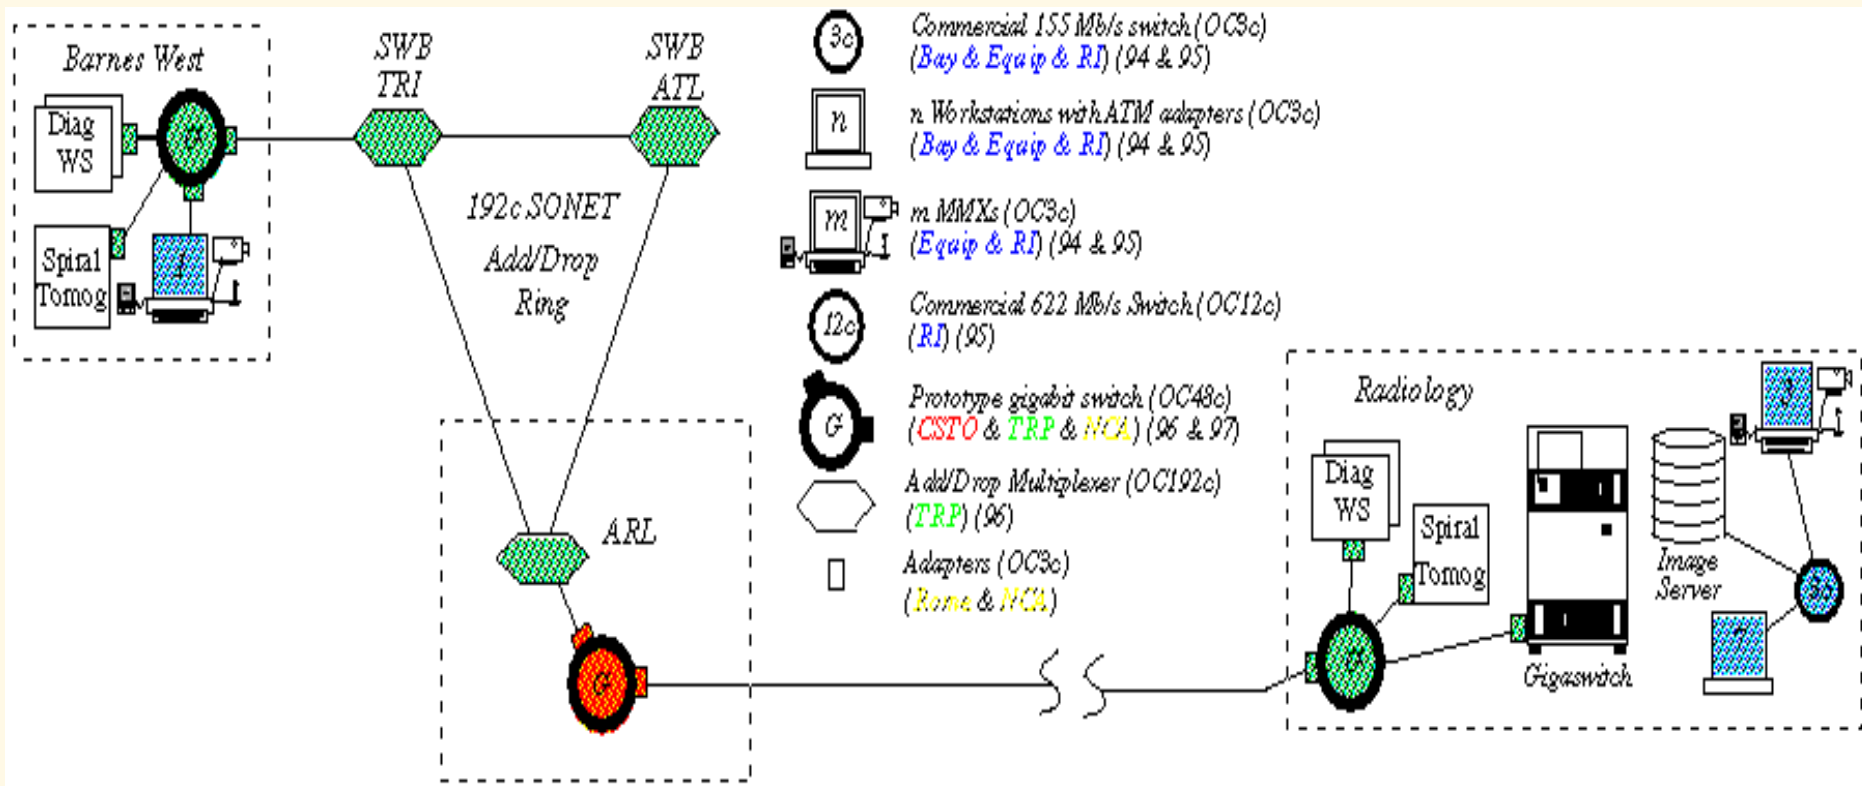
Barnes West

Diag WS

Spiral Tomog

SWB TRI

SWB ATL

192c SONET Add/Drop Ring

ARL

G

G

1

3c
Commercial 155 Mb/s switch (OC3c)
(Bay & Equip & RI) (94 & 95)

n
n Workstations with ATM adapters (OC3c)
(Bay & Equip & RI) (94 & 95)

m
m MMXs (OC3c)
(Equip & RI) (94 & 95)

12c
Commercial 622 Mb/s Switch (OC12c)
(RI) (95)

G
Prototype gigabit switch (OC48c)
(CSTO & TRP & NCA) (96 & 97)

Add/Drop Multiplexer (OC192c)
(TRP) (96)

Adapters (OC3c)
(Rome & NCA)

Radiology

Diag WS

Spiral Tomog

G

Gigaswitch

Image Server

3c

3

7